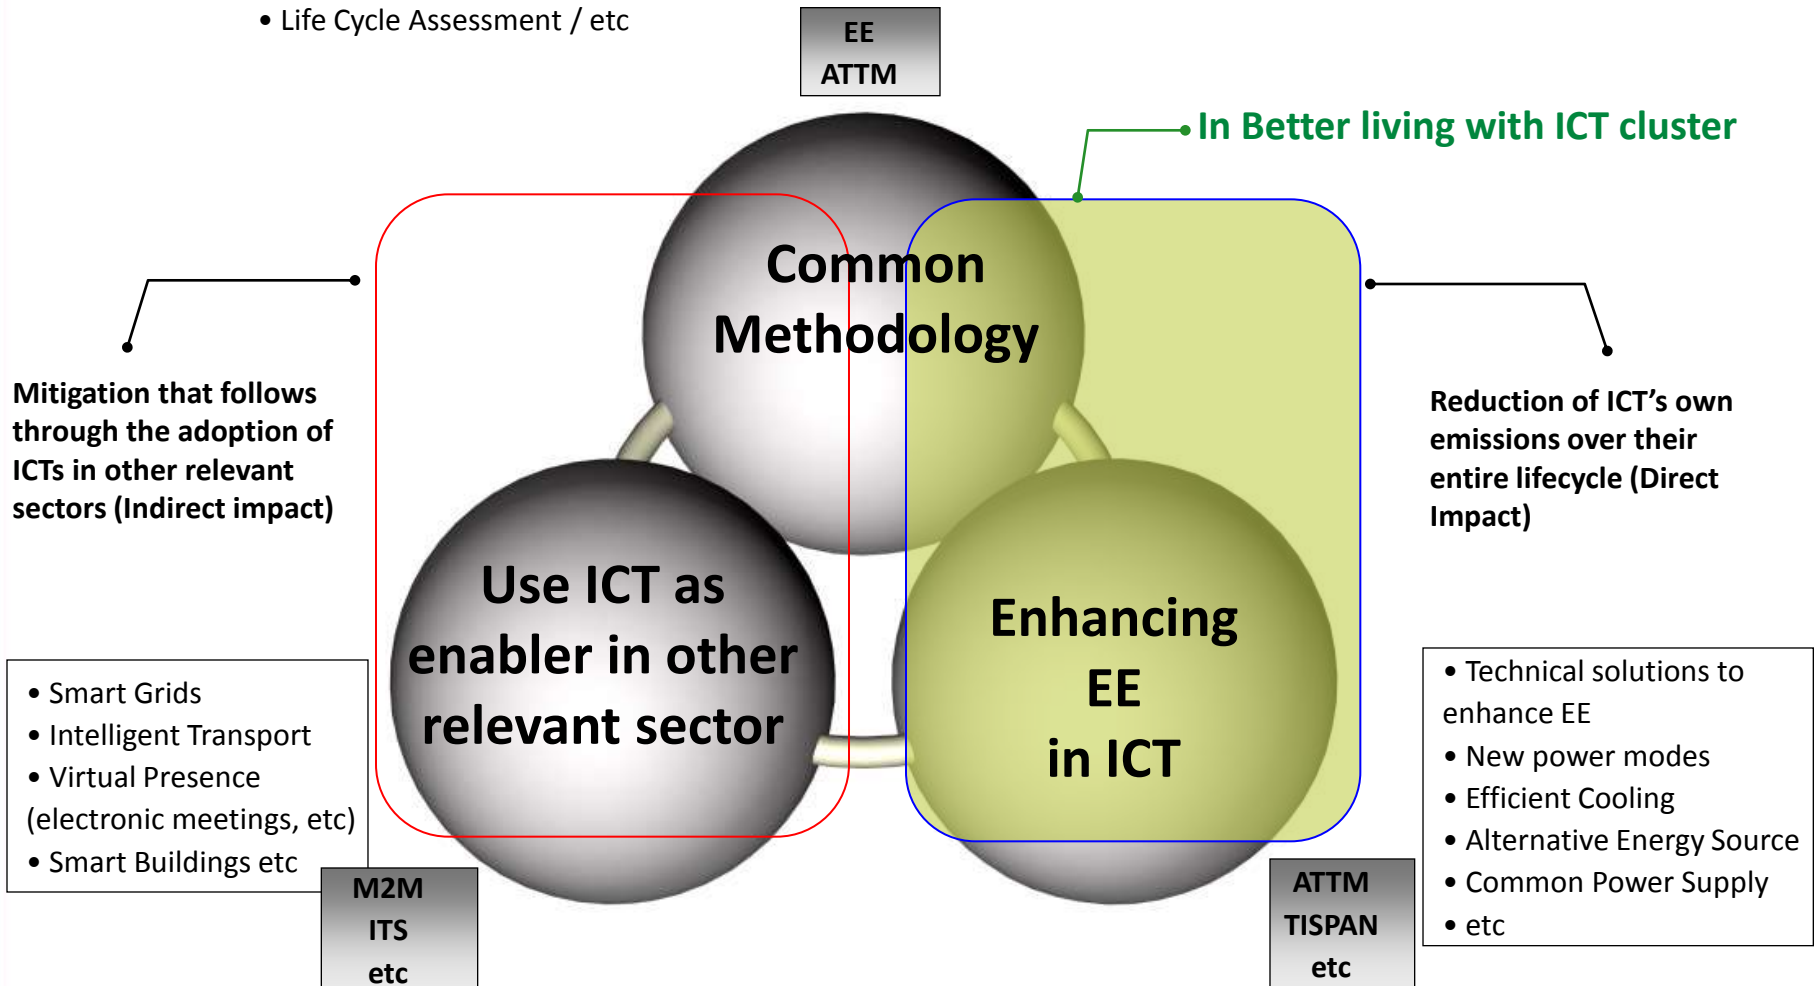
• Life Cycle Assessment / etc

EE
ATTM

• In Better living with ICT cluster

Common Methodology

Mitigation that follows through the adoption of ICTs in other relevant sectors (Indirect impact)

Reduction of ICT's own emissions over their entire lifecycle (Direct Impact)

Use ICT as enabler in other relevant sector

Enhancing EE in ICT

• Smart Grids
• Intelligent Transport
• Virtual Presence (electronic meetings, etc)
• Smart Buildings etc

M2M
ITS
etc

ATTM
TISPAN
etc

• Technical solutions to enhance EE
• New power modes
• Efficient Cooling
• Alternative Energy Source
• Common Power Supply
• etc